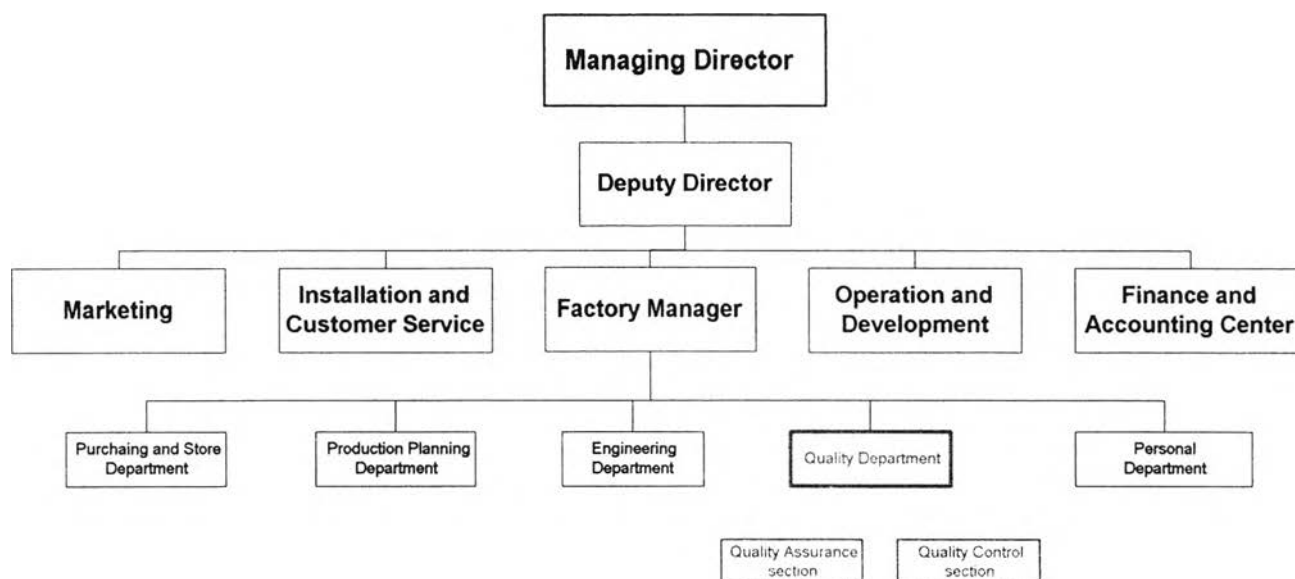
Managing Director

Deputy Director

Marketing

Installation and Customer Service

Factory Manager

Operation and Development

Finance and Accounting Center

Purchaing and Store Department

Production Planning Department

Engineering Department

Quality Department

Personal Department

Quality Assurance section

Quality Control section